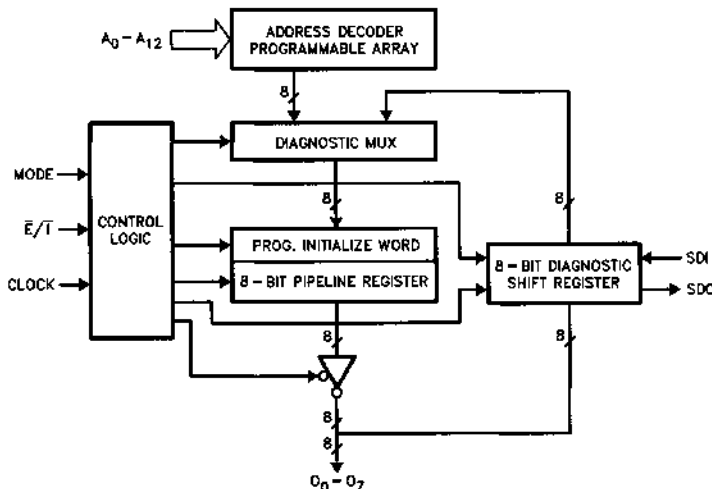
$A_0 - A_{12}$

ADDRESS DECODER PROGRAMMABLE ARRAY

8

DIAGNOSTIC MUX

MODE

$\bar{E}/\bar{I}$

CLOCK

CONTROL LOGIC

8

PROG. INITIALIZE WORD

8 – BIT PIPELINE REGISTER

8

8 – BIT DIAGNOSTIC SHIFT REGISTER

SDI

SDO

8

8

8

8

$O_0 - O_7$